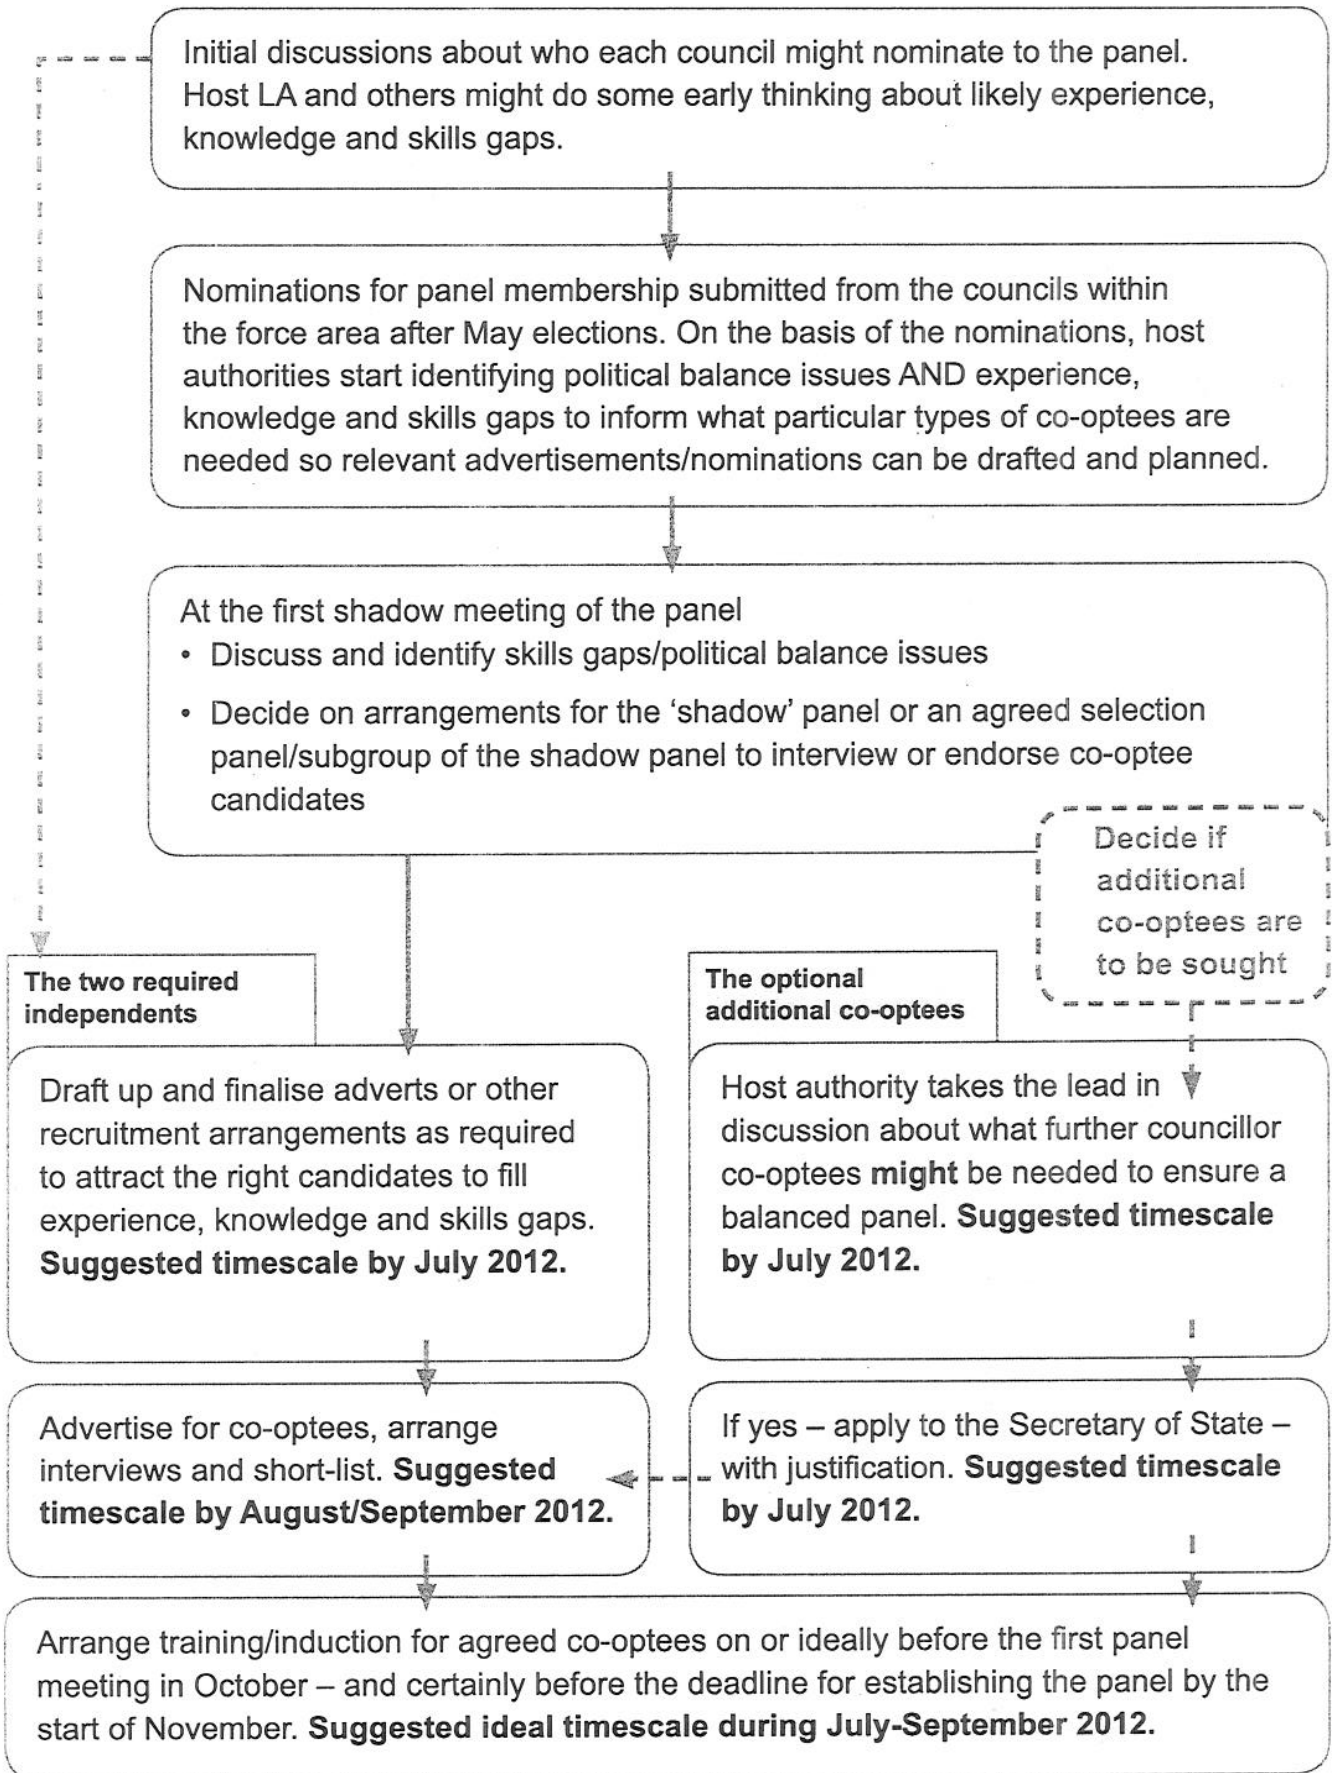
Initial discussions about who each council might nominate to the panel. Host LA and others might do some early thinking about likely experience, knowledge and skills gaps.

Nominations for panel membership submitted from the councils within the force area after May elections. On the basis of the nominations, host authorities start identifying political balance issues AND experience, knowledge and skills gaps to inform what particular types of co-optees are needed so relevant advertisements/nominations can be drafted and planned.

At the first shadow meeting of the panel
• Discuss and identify skills gaps/political balance issues
• Decide on arrangements for the 'shadow' panel or an agreed selection panel/subgroup of the shadow panel to interview or endorse co-optee candidates

Decide if additional co-optees are to be sought

**The two required independents**

**The optional additional co-optees**

Draft up and finalise adverts or other recruitment arrangements as required to attract the right candidates to fill experience, knowledge and skills gaps. **Suggested timescale by July 2012.**

Host authority takes the lead in discussion about what further councillor co-optees **might** be needed to ensure a balanced panel. **Suggested timescale by July 2012.**

Advertise for co-optees, arrange interviews and short-list. **Suggested timescale by August/September 2012.**

If yes – apply to the Secretary of State – with justification. **Suggested timescale by July 2012.**

Arrange training/induction for agreed co-optees on or ideally before the first panel meeting in October – and certainly before the deadline for establishing the panel by the start of November. **Suggested ideal timescale during July-September 2012.**